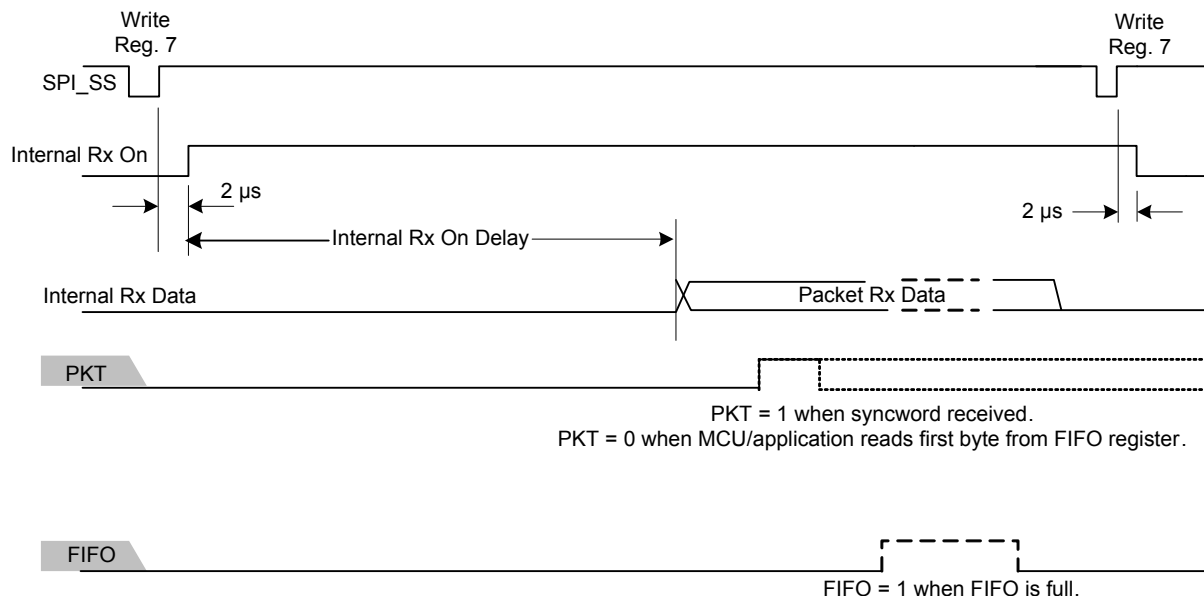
Write
Reg. 7

Write
Reg. 7

SPI_SS

Internal Rx On

2 µs

2 µs

Internal Rx On Delay

Internal Rx Data

Packet Rx Data

PKT

PKT = 1 when syncword received.
PKT = 0 when MCU/application reads first byte from FIFO register.

FIFO

FIFO = 1 when FIFO is full.